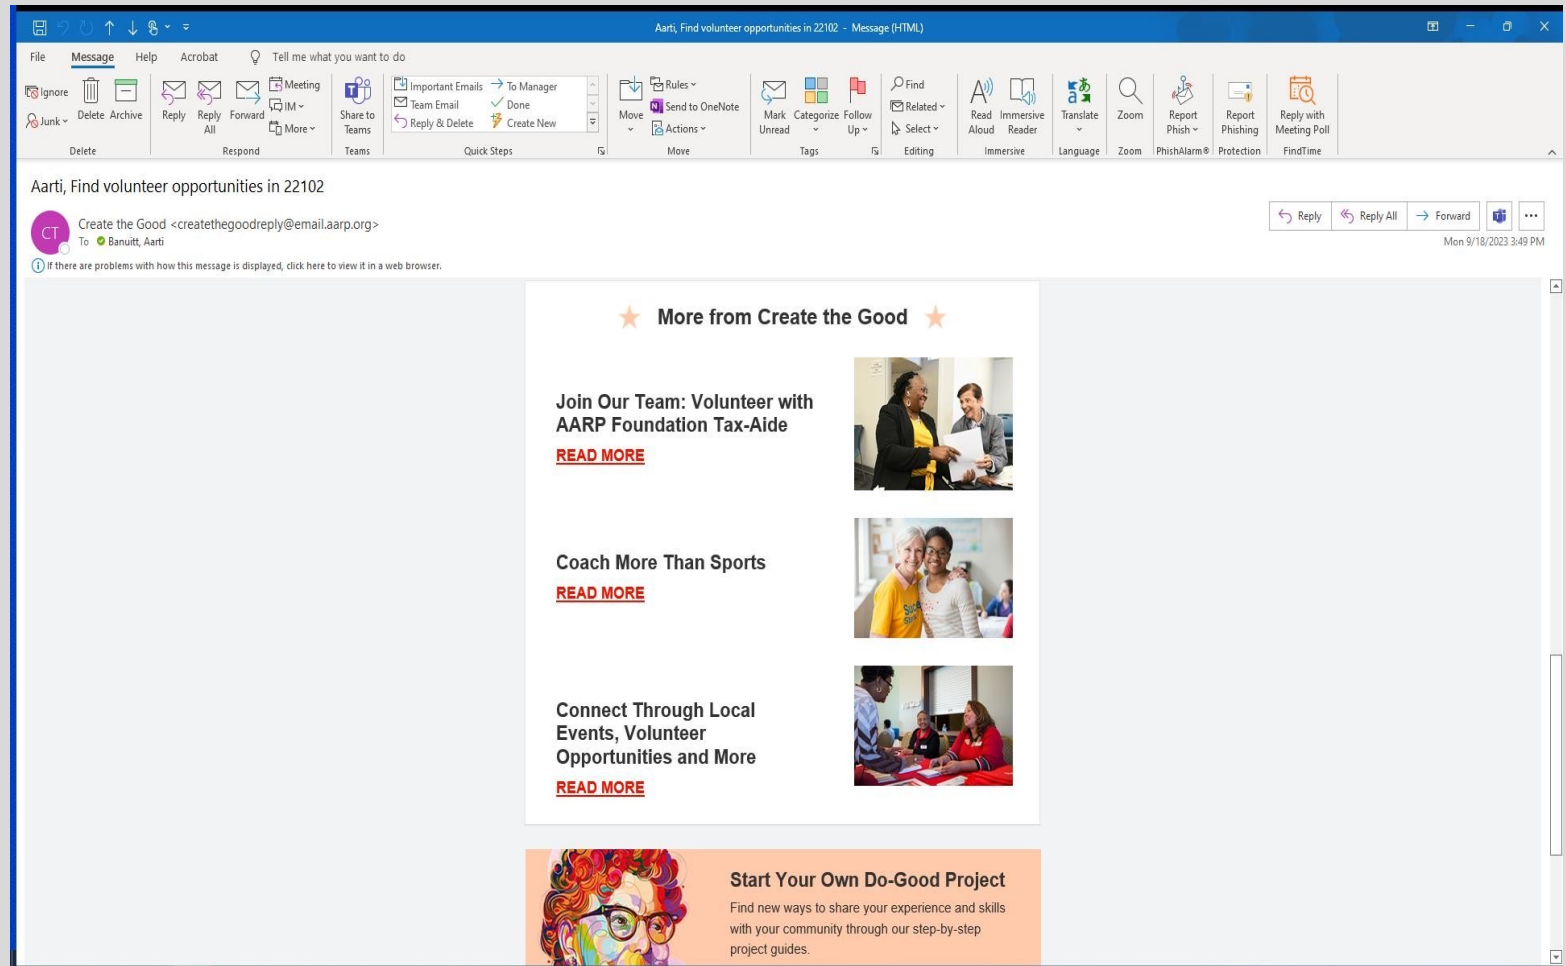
Aarti, Find volunteer opportunities in 22102 - Message (HTML)

File Message Help Acrobat Tell me what you want to do

Ignore
Junk
Delete Archive
Delete

Reply Reply All Forward
Meeting
IM
More
Respond

Share to Teams
Teams

Important Emails
Team Email
Reply & Delete
To Manager
Done
Create New
Quick Steps

Move
Rules
Send to OneNote
Actions
Move

Mark Unread
Categorize
Follow Up
Tags

Find
Related
Select
Editing

Read Aloud
Immersive Reader
Immersive

Translate
Language

Zoom
Zoom

Report Phish
PhishAlarm®

Report Phishing
Protection

Reply with Meeting Poll
FindTime

Aarti, Find volunteer opportunities in 22102

CT
Create the Good <createthegoodreply@email.aarp.org>
To Banuitt, Aarti

Reply Reply All Forward
Mon 9/18/2023 3:49 PM

If there are problems with how this message is displayed, click here to view it in a web browser.

More from Create the Good

Join Our Team: Volunteer with AARP Foundation Tax-Aide
READ MORE

Coach More Than Sports
READ MORE

Connect Through Local Events, Volunteer Opportunities and More
READ MORE

Start Your Own Do-Good Project
Find new ways to share your experience and skills with your community through our step-by-step project guides.